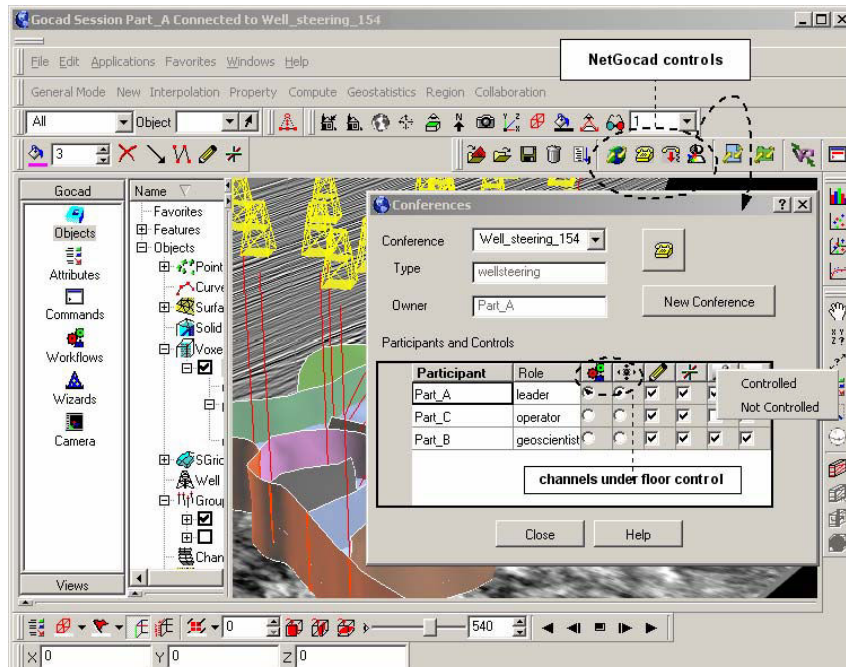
Gocad Session Part_A Connected to Well_steering_154

File Edit Applications Favorites Windows Help

General Mode New Interpolation Property Compute Geostatistics Region Collaboration

NetGocad controls

All
Object
1
3

Gocad
Objects
Attributes
Commands
Workflows
Wizards
Camera
Views

Name
Favorites
Features
Objects
Point
Curve
Surfa
Solid
Voxe
SGrid
Well
Group
Chan

Conferences

Conference Well_steering_154
Type wellsteering
Owner Part_A
New Conference

Participants and Controls

| Participant | Role |
|---|---|
| Part_A | leader |
| Part_C | operator |
| Part_B | geoscientist |

Controlled
Not Controlled

channels under floor control

Close
Help

0
540

X 0
Y 0
Z 0